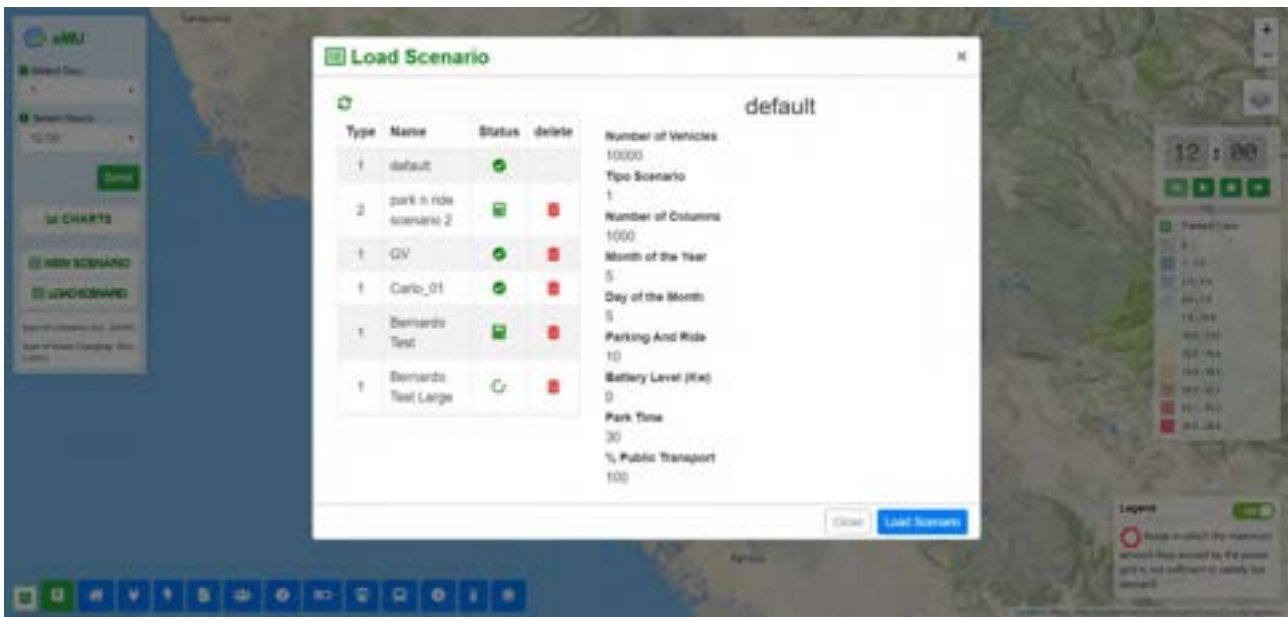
eMU

Select Day

Select Hours

12:00

Send

CHARTS

NEW SCENARIO

LOAD SCENARIO

Load Scenario

×

| Type | Name | Status | delete |
|---|---|---|---|
| 1 | default | | |
| 2 | park n ride scenario 2 | | |
| 1 | GV | | |
| 1 | Carlo_01 | | |
| 1 | Bernardo Test | | |
| 1 | Bernardo Test Large | | |

default

Number of Vehicles
10000
Tipo Scenario
1
Number of Columns
1000
Month of the Year
5
Day of the Month
5
Parking And Ride
10
Battery Level (Kw)
0
Park Time
30
% Public Transport
100

Close

Load Scenario

12 : 00

Legend

+

−